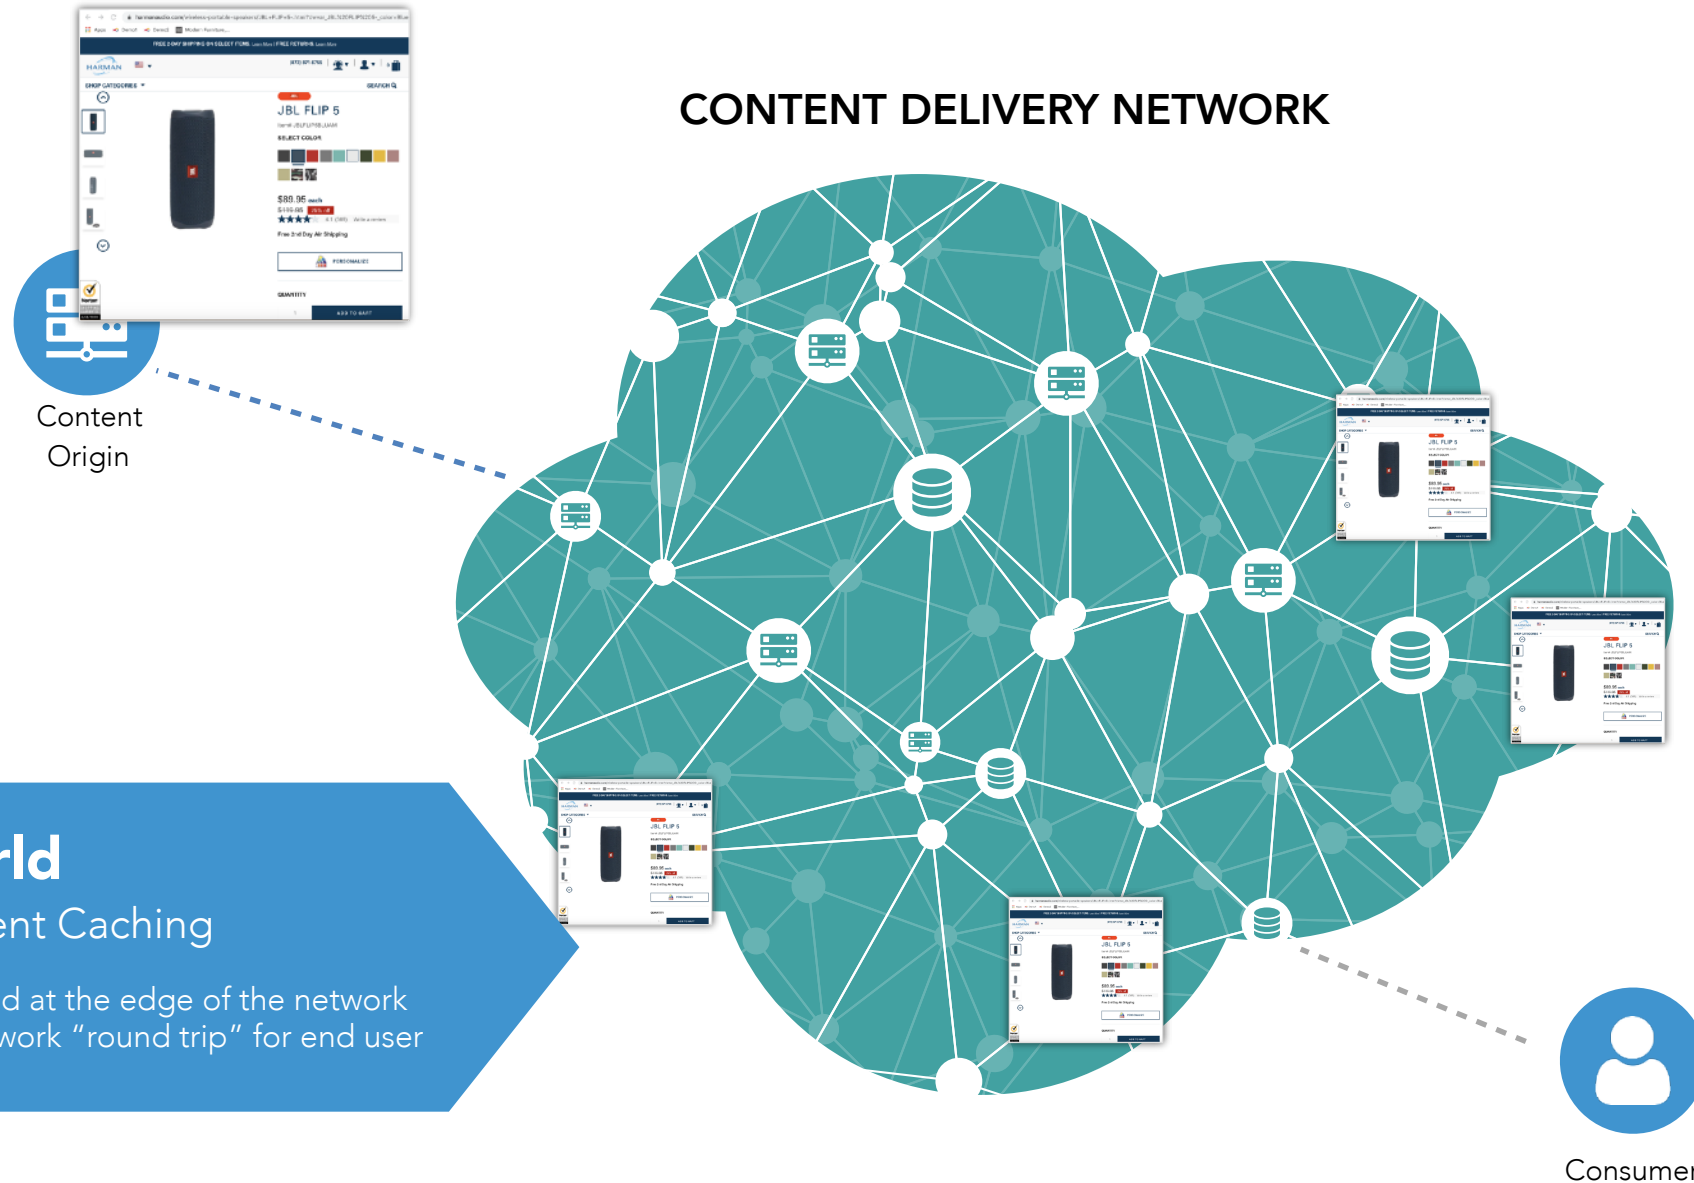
CONTENT DELIVERY NETWORK

FREE 2-DAY SHIPPING ON SELECT ITEMS. Learn More | FREE RETURNS. Learn More

HARMAN

SHOP CATEGORIES

SEARCH

JBL FLIP 5

SELECT COLOR

$89.95 each

$119.95

Free 2nd Day Air Shipping

PERSONALIZE

QUANTITY

ADD TO CART

Content Origin

rld

ent Caching

d at the edge of the network

work “round trip” for end user

Consumer